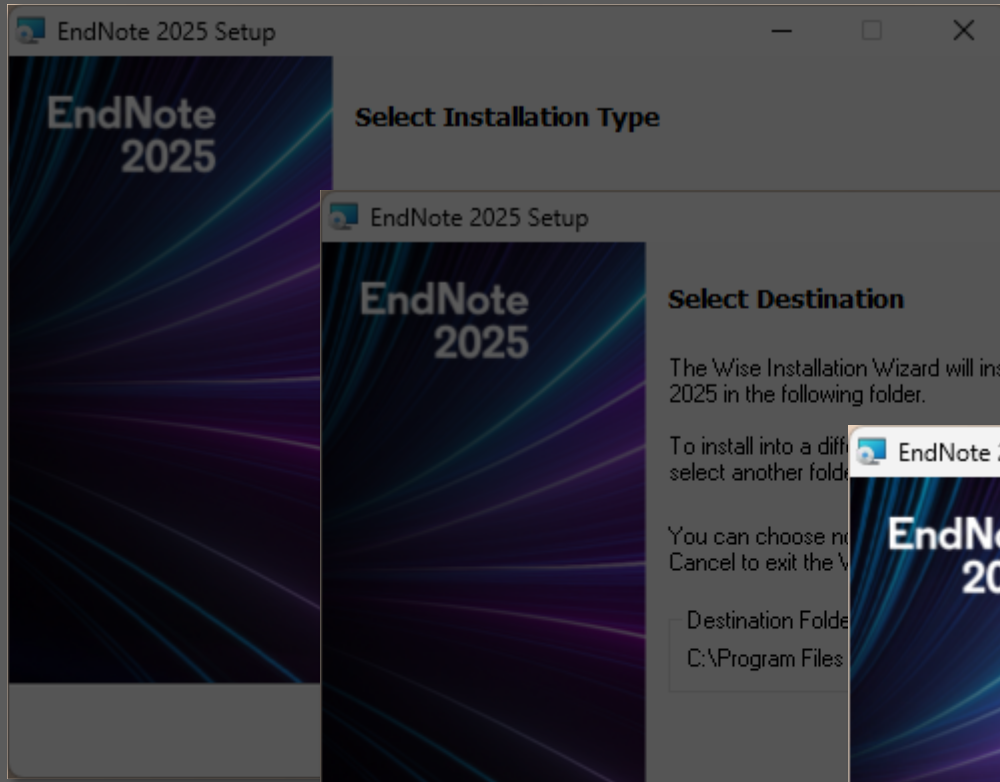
EndNote 2025 Setup

EndNote 2025

Select Installation Type

EndNote 2025 Setup

EndNote 2025

Select Destination

The Wise Installation Wizard will ins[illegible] 2025 in the following folder.

To install into a diff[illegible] select another folde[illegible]

You can choose n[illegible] Cancel to exit the V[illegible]

Destination Folde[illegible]

C:\Program Files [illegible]

EndNote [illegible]

EndN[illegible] 20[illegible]